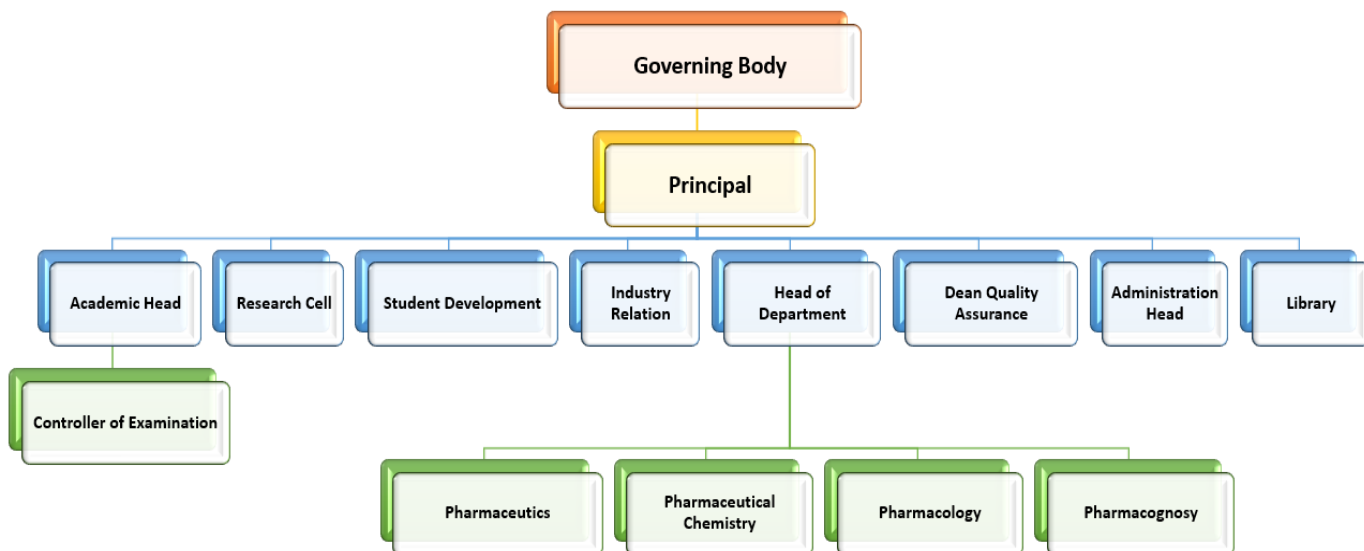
Governing Body

Principal

Academic Head

Research Cell

Student Development

Industry Relation

Head of Department

Dean Quality Assurance

Administration Head

Library

Controller of Examination

Pharmaceutics

Pharmaceutical Chemistry

Pharmacology

Pharmacognosy